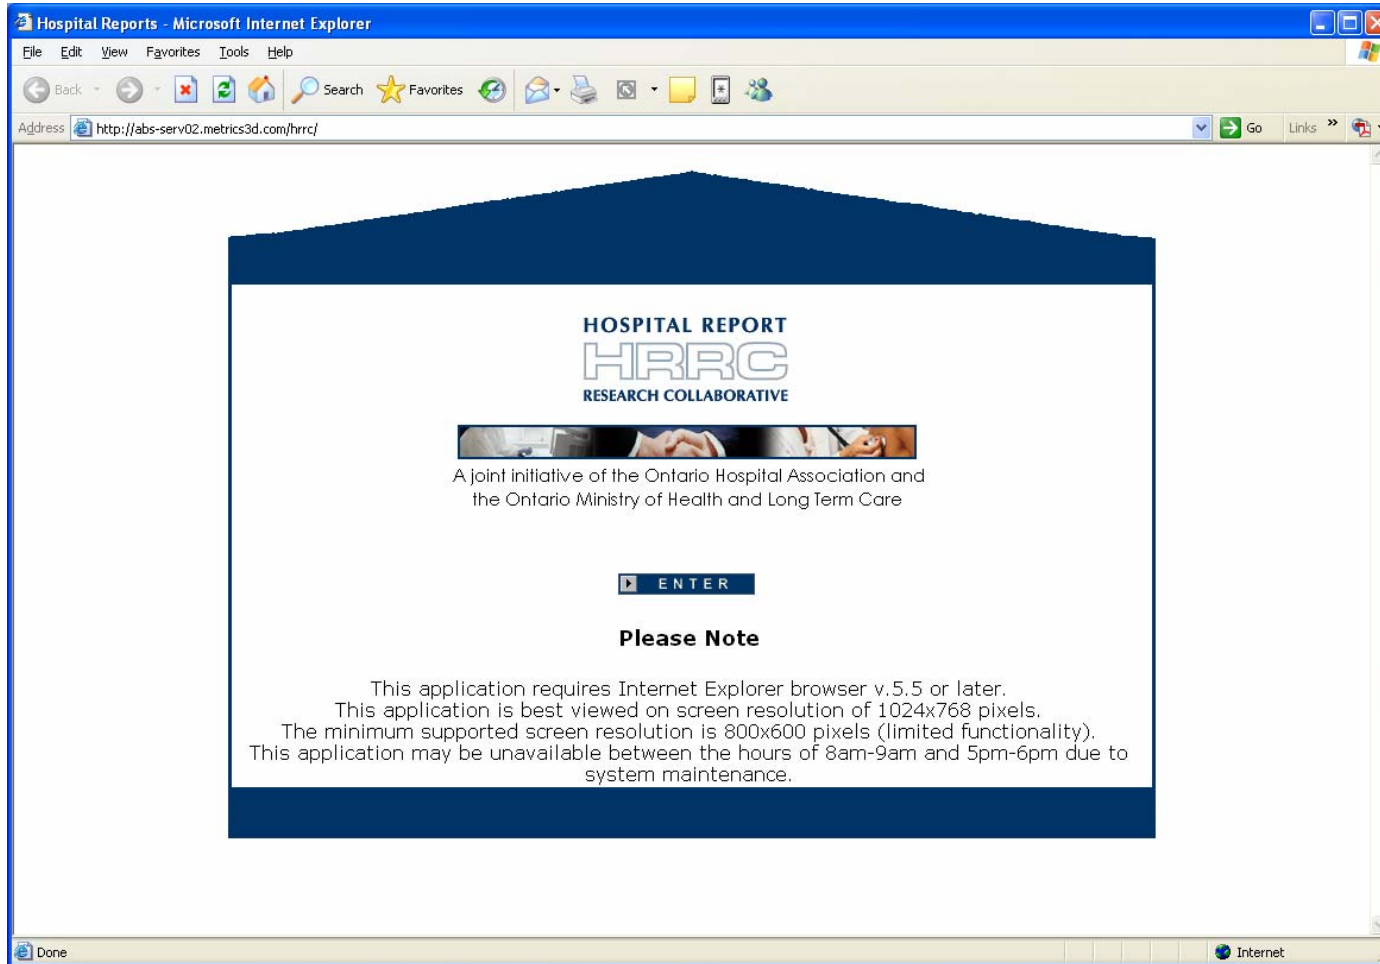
Hospital Reports - Microsoft Internet Explorer

File Edit View Favorites Tools Help

Back Search Favorites

Address http://abs-serv02.metrics3d.com/hrrc/ Go Links »

HOSPITAL REPORT
HRRC
RESEARCH COLLABORATIVE

A joint initiative of the Ontario Hospital Association and the Ontario Ministry of Health and Long Term Care

ENTER

Please Note

This application requires Internet Explorer browser v.5.5 or later.
This application is best viewed on screen resolution of 1024x768 pixels.
The minimum supported screen resolution is 800x600 pixels (limited functionality).
This application may be unavailable between the hours of 8am-9am and 5pm-6pm due to system maintenance.

Done

Internet